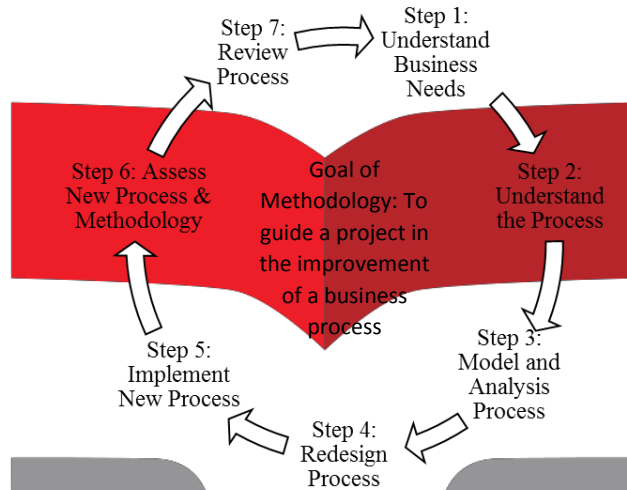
Step 7: Review Process

Step 1: Understand Business Needs

Step 2: Understand the Process

Step 3: Model and Analysis Process

Step 4: Redesign Process

Step 5: Implement New Process

Step 6: Assess New Process & Methodology

Goal of Methodology: To guide a project in the improvement of a business process